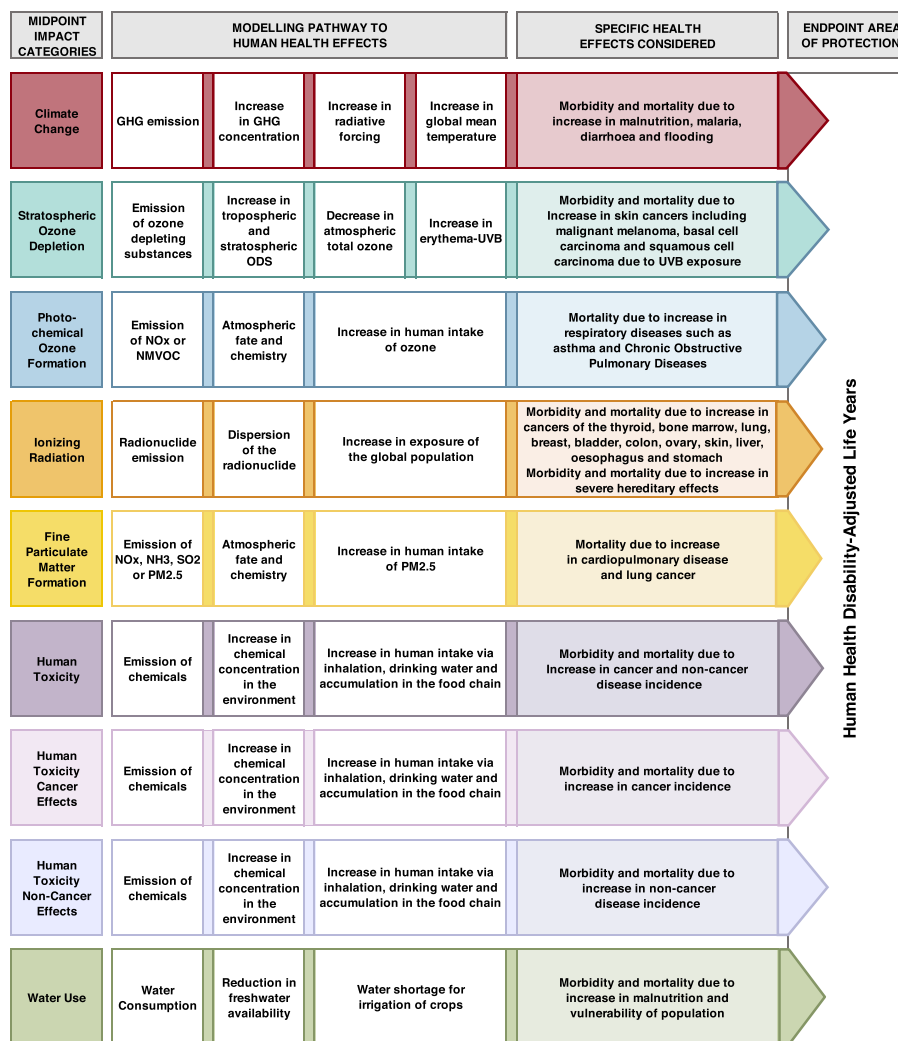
MIDPOINT IMPACT CATEGORIES

MODELLING PATHWAY TO HUMAN HEALTH EFFECTS

SPECIFIC HEALTH EFFECTS CONSIDERED

ENDPOINT AREA OF PROTECTION

Climate Change

GHG emission

Increase in GHG concentration

Increase in radiative forcing

Increase in global mean temperature

Morbidity and mortality due to increase in malnutrition, malaria, diarrhoea and flooding

Stratospheric Ozone Depletion

Emission of ozone depleting substances

Increase in tropospheric and stratospheric ODS

Decrease in atmospheric total ozone

Increase in erythema-UVB

Morbidity and mortality due to Increase in skin cancers including malignant melanoma, basal cell carcinoma and squamous cell carcinoma due to UVB exposure

Photo-chemical Ozone Formation

Emission of NOx or NMVOC

Atmospheric fate and chemistry

Increase in human intake of ozone

Mortality due to increase in respiratory diseases such as asthma and Chronic Obstructive Pulmonary Diseases

Ionizing Radiation

Radionuclide emission

Dispersion of the radionuclide

Increase in exposure of the global population

Morbidity and mortality due to increase in cancers of the thyroid, bone marrow, lung, breast, bladder, colon, ovary, skin, liver, oesophagus and stomach
Morbidity and mortality due to increase in severe hereditary effects

Fine Particulate Matter Formation

Emission of NOx, NH3, SO2 or PM2.5

Atmospheric fate and chemistry

Increase in human intake of PM2.5

Mortality due to increase in cardiopulmonary disease and lung cancer

Human Toxicity

Emission of chemicals

Increase in chemical concentration in the environment

Increase in human intake via inhalation, drinking water and accumulation in the food chain

Morbidity and mortality due to Increase in cancer and non-cancer disease incidence

Human Toxicity Cancer Effects

Emission of chemicals

Increase in chemical concentration in the environment

Increase in human intake via inhalation, drinking water and accumulation in the food chain

Morbidity and mortality due to increase in cancer incidence

Human Toxicity Non-Cancer Effects

Emission of chemicals

Increase in chemical concentration in the environment

Increase in human intake via inhalation, drinking water and accumulation in the food chain

Morbidity and mortality due to increase in non-cancer disease incidence

Water Use

Water Consumption

Reduction in freshwater availability

Water shortage for irrigation of crops

Morbidity and mortality due to increase in malnutrition and vulnerability of population

Human Health Disability-Adjusted Life Years